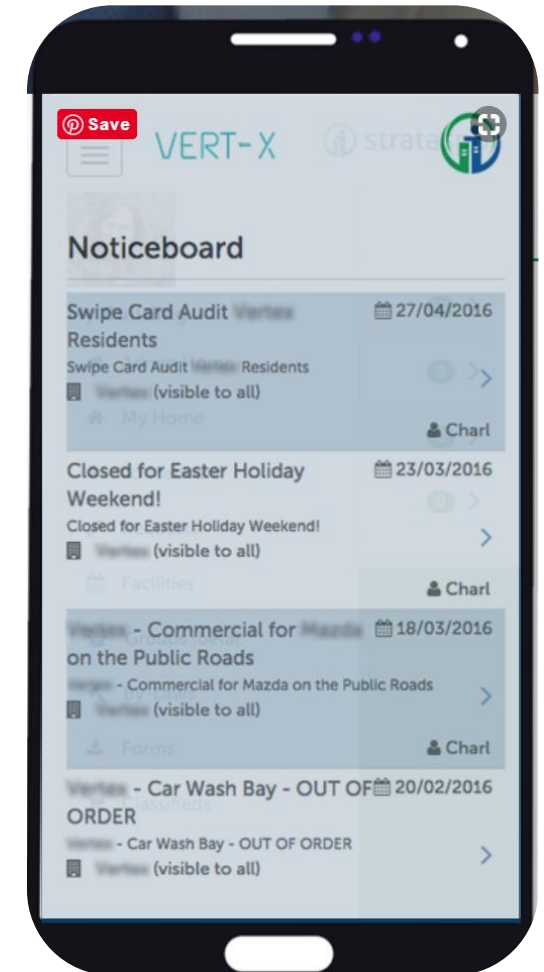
Save

VERT-X

strata

Noticeboard

Swipe Card Audit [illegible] Residents
27/04/2016
Swipe Card Audit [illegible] Residents
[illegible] (visible to all)
Charl

Closed for Easter Holiday Weekend!
23/03/2016
Closed for Easter Holiday Weekend!
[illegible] (visible to all)
Charl

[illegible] - Commercial for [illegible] on the Public Roads
18/03/2016
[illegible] - Commercial for Mazda on the Public Roads
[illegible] (visible to all)
Charl

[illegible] - Car Wash Bay - OUT OF ORDER
20/02/2016
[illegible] - Car Wash Bay - OUT OF ORDER
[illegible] (visible to all)